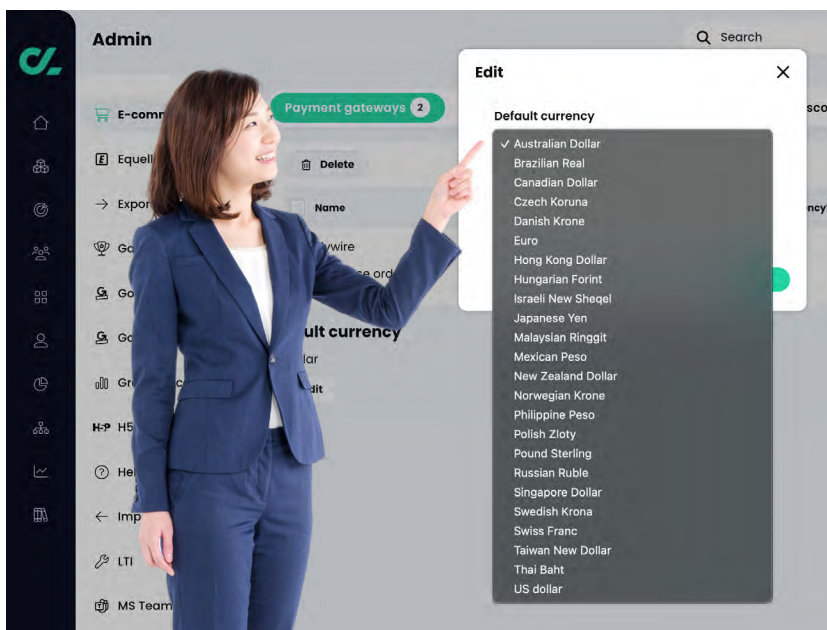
Admin

Search

E-comm

Equell

Expor

Go

Go

Go

Gr

H5

He

Imp

LTI

MS Team

Payment gateways 2

Delete

Name

ywire

e ord

ult currency

llar

dit

sco

ncy

Edit

Default currency

✓ Australian Dollar
Brazilian Real
Canadian Dollar
Czech Koruna
Danish Krone
Euro
Hong Kong Dollar
Hungarian Forint
Israeli New Sheqel
Japanese Yen
Malaysian Ringgit
Mexican Peso
New Zealand Dollar
Norwegian Krone
Philippine Peso
Polish Zloty
Pound Sterling
Russian Ruble
Singapore Dollar
Swedish Krona
Swiss Franc
Taiwan New Dollar
Thai Baht
US dollar